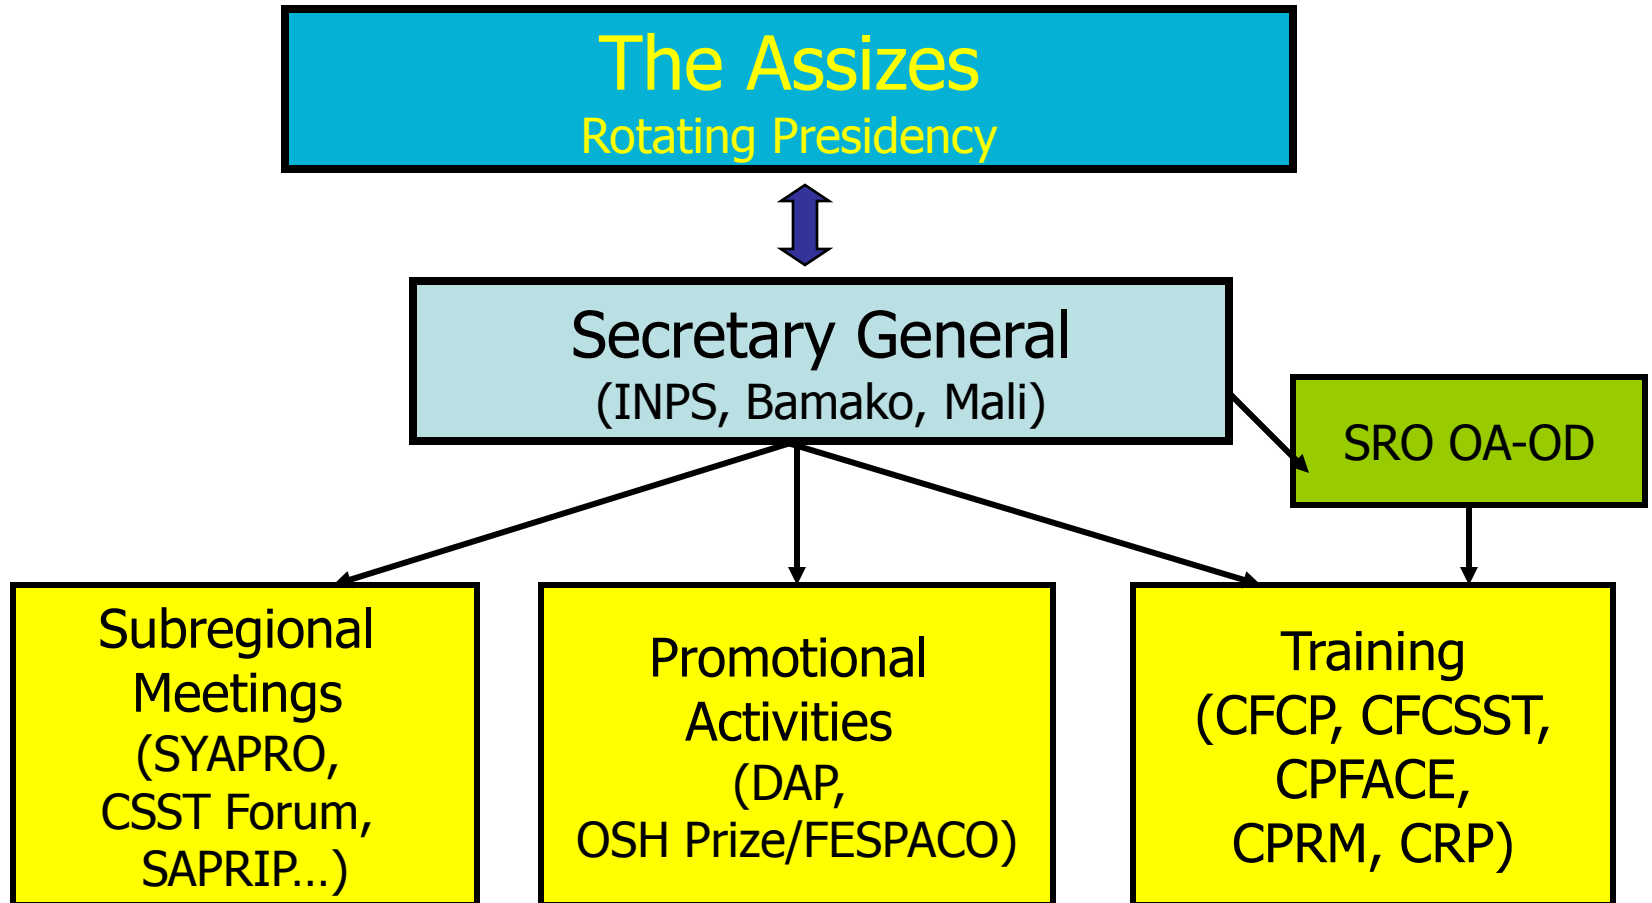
The Assizes
Rotating Presidency

Secretary General
(INPS, Bamako, Mali)

SRO OA-OD

Subregional Meetings (SYAPRO, CSST Forum, SAPRIP…)

Promotional Activities (DAP, OSH Prize/FESPACO)

Training (CFCP, CFCSST, CPFACE, CPRM, CRP)